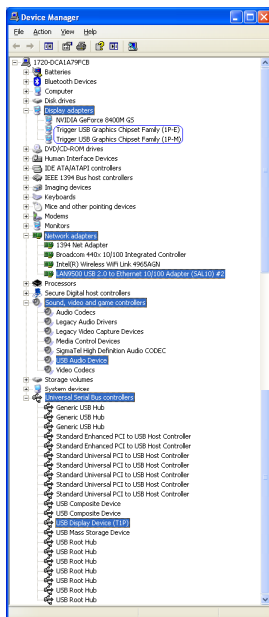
Device Manager

File Action View Help

1720-DCA1A79FCB
Batteries
Bluetooth Devices
Computer
Disk drives
Display adapters
NVIDIA GeForce 8400M GS
Trigger USB Graphics Chipset Family (1P-E)
Trigger USB Graphics Chipset Family (1P-M)
DVD/CD-ROM drives
Human Interface Devices
IDE ATA/ATAPI controllers
IEEE 1394 Bus host controllers
Imaging devices
Keyboards
Mice and other pointing devices
Modems
Monitors
Network adapters
1394 Net Adapter
Broadcom 440x 10/100 Integrated Controller
Intel(R) Wireless WiFi Link 4965AGN
LAN9500 USB 2.0 to Ethernet 10/100 Adapter (SAL10) #2
Processors
Secure Digital host controllers
Sound, video and game controllers
Audio Codecs
Legacy Audio Drivers
Legacy Video Capture Devices
Media Control Devices
SigmaTel High Definition Audio CODEC
USB Audio Device
Video Codecs
Storage volumes
System devices
Universal Serial Bus controllers
Generic USB Hub
Generic USB Hub
Generic USB Hub
Standard Enhanced PCI to USB Host Controller
Standard Enhanced PCI to USB Host Controller
Standard Universal PCI to USB Host Controller
Standard Universal PCI to USB Host Controller
Standard Universal PCI to USB Host Controller
Standard Universal PCI to USB Host Controller
Standard Universal PCI to USB Host Controller
USB Composite Device
USB Composite Device
USB Display Device (T1P)
USB Mass Storage Device
USB Root Hub
USB Root Hub
USB Root Hub
USB Root Hub
USB Root Hub
USB Root Hub
USB Root Hub